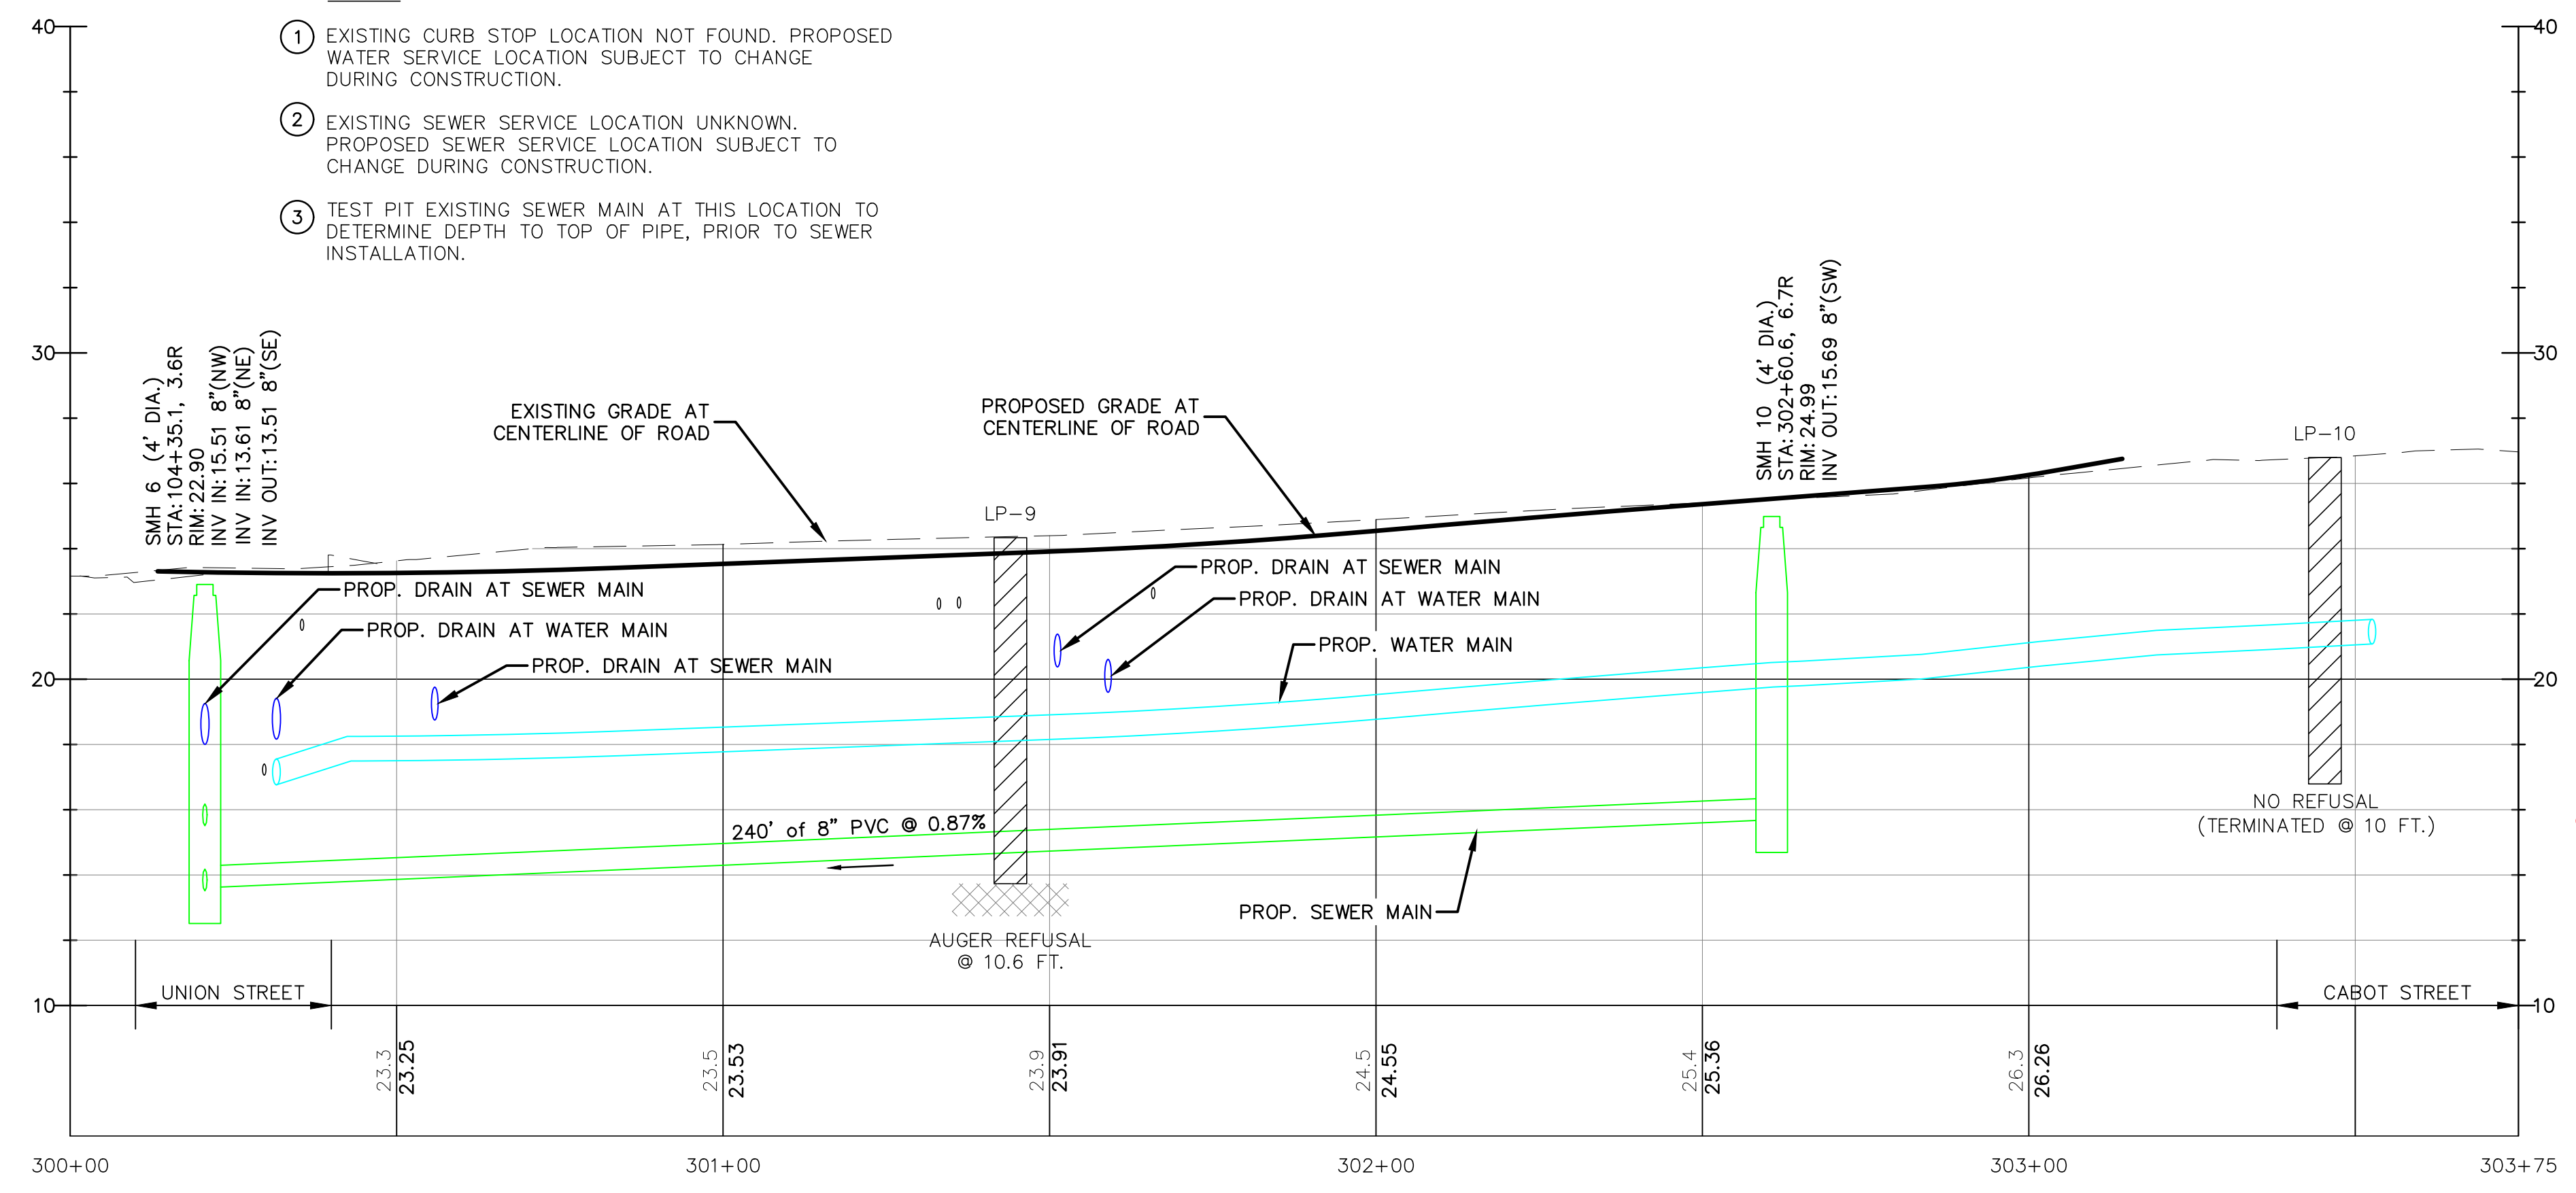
40

① EXISTING CURB STOP LOCATION NOT FOUND. PROPOSED WATER SERVICE LOCATION SUBJECT TO CHANGE DURING CONSTRUCTION.

② EXISTING SEWER SERVICE LOCATION UNKNOWN. PROPOSED SEWER SERVICE LOCATION SUBJECT TO CHANGE DURING CONSTRUCTION.

③ TEST PIT EXISTING SEWER MAIN AT THIS LOCATION TO DETERMINE DEPTH TO TOP OF PIPE, PRIOR TO SEWER INSTALLATION.

40

30

SMH 6 (4' DIA.)
STA:104+35.1, 3.6R
RIM: 22.90
INV IN:15.51 8"(NW)
INV IN:13.61 8"(NE)
INV OUT:13.51 8"(SE)

EXISTING GRADE AT CENTERLINE OF ROAD

PROPOSED GRADE AT CENTERLINE OF ROAD

SMH 10 (4' DIA.)
STA: 302+60.6, 6.7R
RIM: 24.99
INV OUT:15.69 8"(SW)

30

LP-10

LP-9

PROP. DRAIN AT SEWER MAIN

PROP. DRAIN AT WATER MAIN

PROP. DRAIN AT SEWER MAIN

PROP. DRAIN AT SEWER MAIN

PROP. DRAIN AT WATER MAIN

PROP. WATER MAIN

20

20

240' of 8" PVC @ 0.87%

NO REFUSAL (TERMINATED @ 10 FT.)

PROP. SEWER MAIN

AUGER REFUSAL @ 10.6 FT.

10

UNION STREET

CABOT STREET

10

23.3
23.25
23.5
23.53
23.9
23.91
24.5
24.55
25.4
25.36
26.3
26.26

300+00
301+00
302+00
303+00
303+75